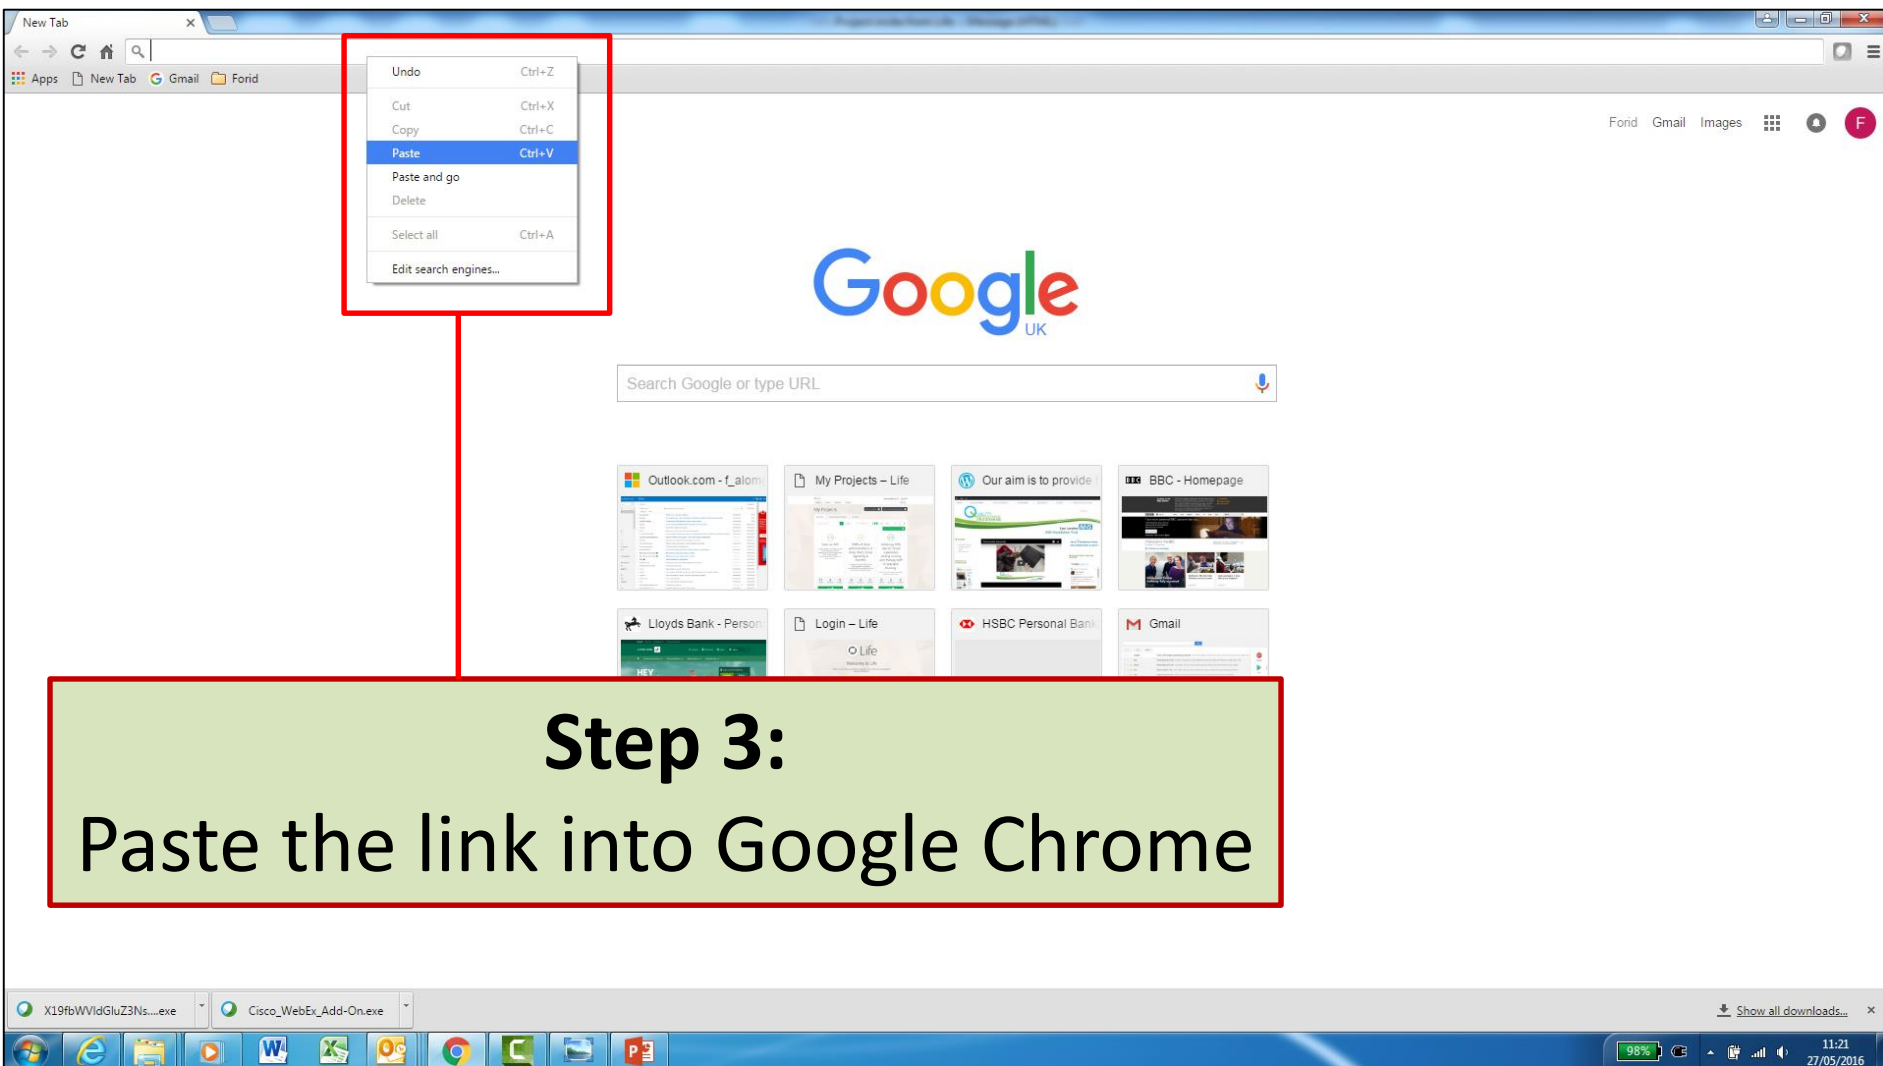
New Tab

Apps New Tab Gmail Forid

Undo Ctrl+Z
Cut Ctrl+X
Copy Ctrl+C
Paste Ctrl+V
Paste and go
Delete
Select all Ctrl+A
Edit search engines...

Forid Gmail Images F

Google UK

Search Google or type URL

Outlook.com - f_alom
My Projects – Life
Our aim is to provide
BBC - Homepage
Lloyds Bank - Person
Login – Life
HSBC Personal Bank
Gmail

Step 3:
Paste the link into Google Chrome

X19fbWVldGluZ3Ns....exe
Cisco_WebEx_Add-On.exe
Show all downloads...

98%
11:21
27/05/2016